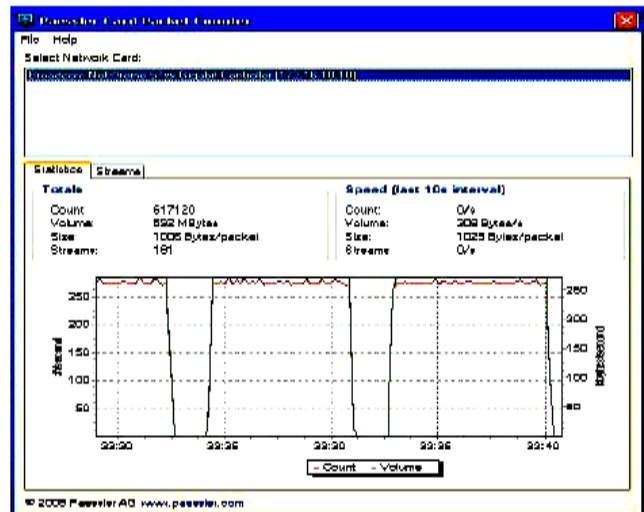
Paessler Card Packet Counter

File Help

Select Network Card:

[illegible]

Statistics Streams

Totals

Count: 617120
Volume: 592 MBytes
Size: 1006 Bytes/packet
Streams: 161

Speed (last 10s interval)

Count: 0/s
Volume: 308 Bytes/s
Size: 1025 Bytes/packet
Streams: 0/s

250
200
150
100
50

250
200
150
100
50

22:20 22:25 22:30 22:35 22:40

Count Volume

© 2005 Paessler AG www.paessler.com